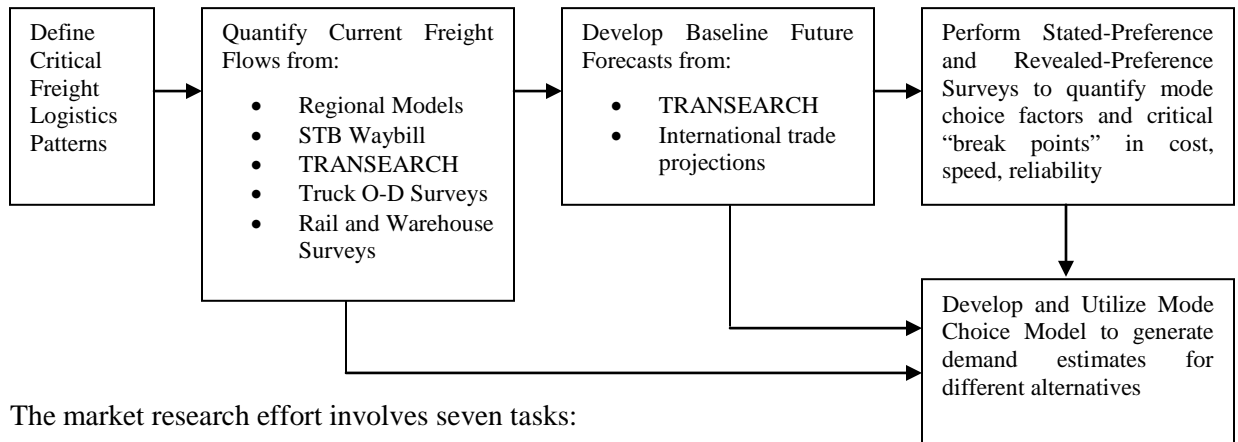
Define Critical Freight Logistics Patterns

Quantify Current Freight Flows from:

- Regional Models
- STB Waybill
- TRANSEARCH
- Truck O-D Surveys
- Rail and Warehouse Surveys

Develop Baseline Future Forecasts from:

- TRANSEARCH
- International trade projections

Perform Stated-Preference and Revealed-Preference Surveys to quantify mode choice factors and critical "break points" in cost, speed, reliability

Develop and Utilize Mode Choice Model to generate demand estimates for different alternatives

The market research effort involves seven tasks: